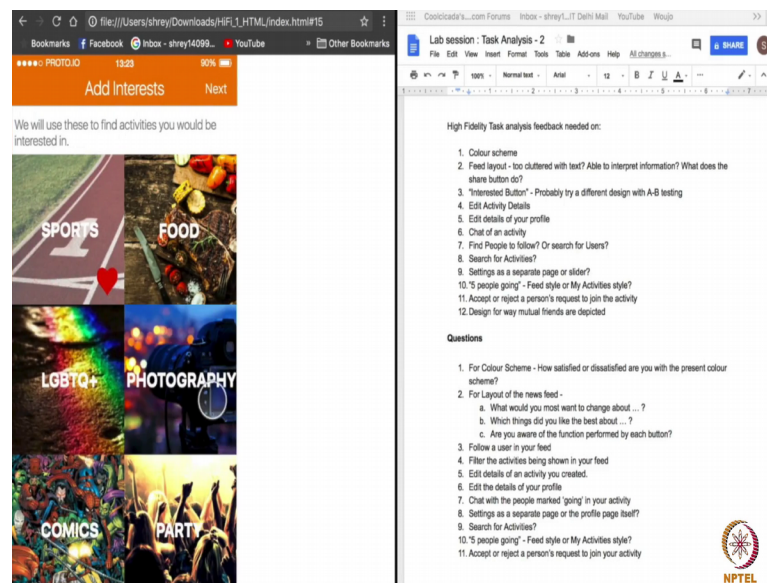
file:///Users/shrey/Downloads/HiFi_1_HTML/index.html#15

Bookmarks Facebook Inbox - shrey14099... YouTube Other Bookmarks

●●●●○ PROTO.IO 13:23 90%

Add Interests Next

We will use these to find activities you would be interested in.

SPORTS

FOOD

LGBTQ+

PHOTOGRAPHY

COMICS

PARTY

Coolcicada's....com Forums Inbox - shrey1...IT Delhi Mail YouTube Woujo

Lab session : Task Analysis - 2

File Edit View Insert Format Tools Table Add-ons Help All changes s...

SHARE

100% Normal text Arial 12 B I U A

High Fidelity Task analysis feedback needed on:

1. Colour scheme
2. Feed layout - too cluttered with text? Able to interpret information? What does the share button do?
3. "Interested Button" - Probably try a different design with A-B testing
4. Edit Activity Details
5. Edit details of your profile
6. Chat of an activity
7. Find People to follow? Or search for Users?
8. Search for Activities?
9. Settings as a separate page or slider?
10. "5 people going" - Feed style or My Activities style?
11. Accept or reject a person's request to join the activity
12. Design for way mutual friends are depicted

Questions

1. For Colour Scheme - How satisfied or dissatisfied are you with the present colour scheme?
2. For Layout of the news feed -
a. What would you most want to change about ... ?
b. Which things did you like the best about ... ?
c. Are you aware of the function performed by each button?
3. Follow a user in your feed
4. Filter the activities being shown in your feed
5. Edit details of an activity you created.
6. Edit the details of your profile
7. Chat with the people marked 'going' in your activity
8. Settings as a separate page or the profile page itself?
9. Search for Activities?
10. "5 people going" - Feed style or My Activities style?
11. Accept or reject a person's request to join your activity

NPTEL